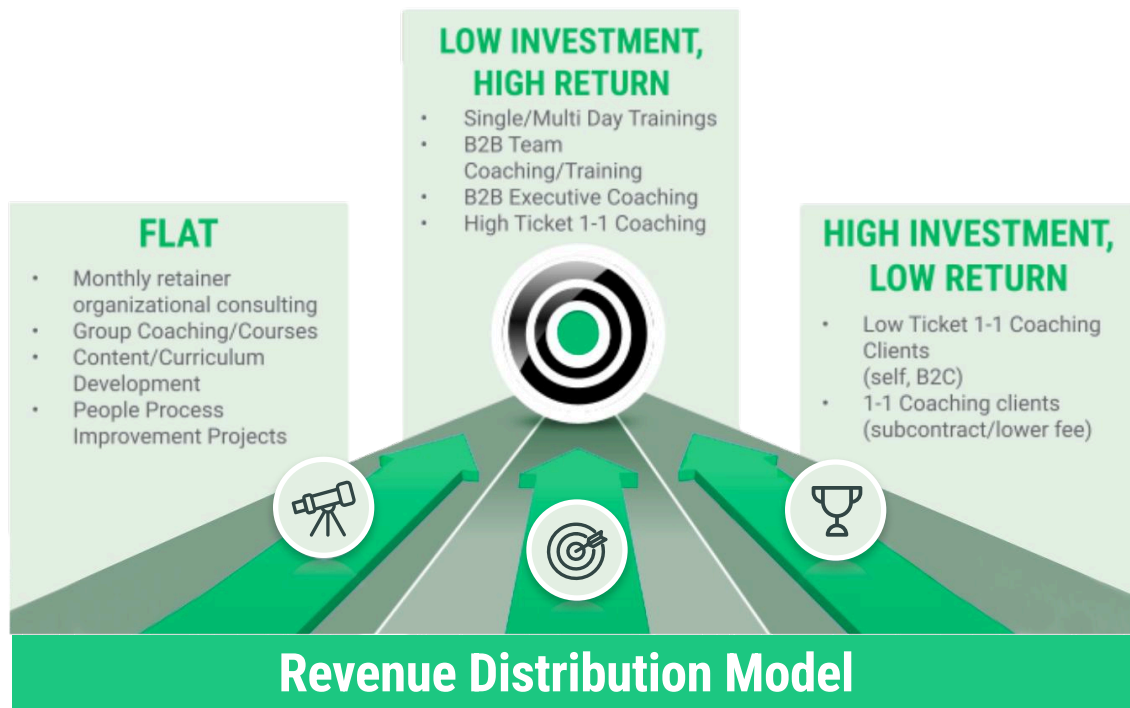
LOW INVESTMENT, HIGH RETURN

- Single/Multi Day Trainings
- B2B Team Coaching/Training
- B2B Executive Coaching
- High Ticket 1-1 Coaching

FLAT

- Monthly retainer organizational consulting
- Group Coaching/Courses
- Content/Curriculum Development
- People Process Improvement Projects

HIGH INVESTMENT, LOW RETURN

- Low Ticket 1-1 Coaching Clients (self, B2C)
- 1-1 Coaching clients (subcontract/lower fee)

Revenue Distribution Model